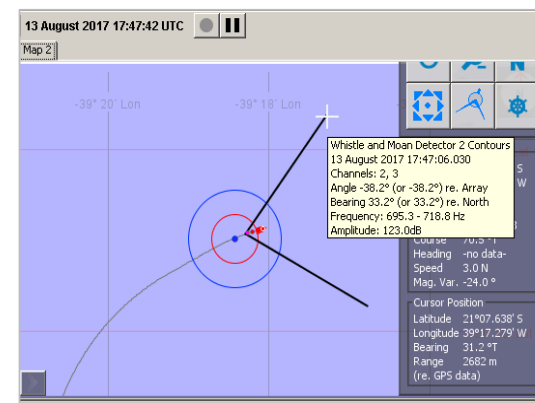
13 August 2017 17:47:42 UTC

Map 2

-39° 20' Lon

-39° 18' Lon

Whistle and Moan Detector 2 Contours
13 August 2017 17:47:06.030
Channels: 2, 3
Angle -38.2° (or -38.2°) re. Array
Bearing 33.2° (or 33.2°) re. North
Frequency: 695.3 - 718.8 Hz
Amplitude: 123.0dB

S
W

Course 70.5 °T
Heading -no data-
Speed 3.0 N
Mag. Var. -24.0 °

Cursor Position
Latitude 21°07.638' S
Longitude 39°17.279' W
Bearing 31.2 °T
Range 2682 m
(re. GPS data)